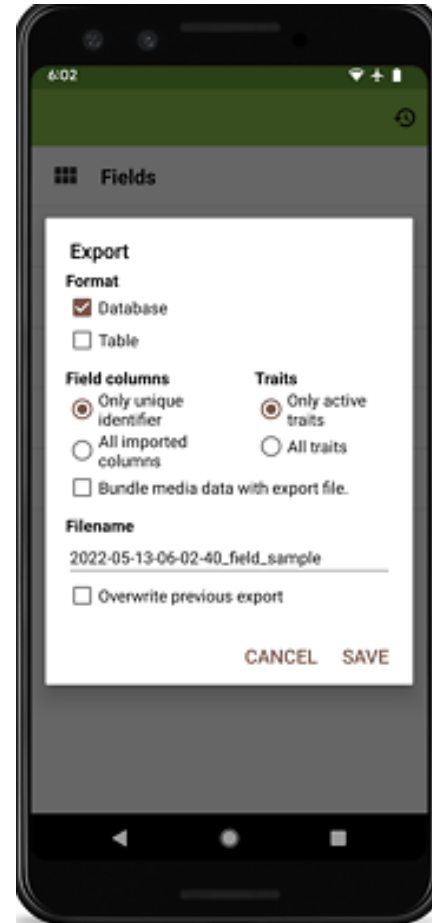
6:02

Fields

Export

Format

Database

Table

Field columns

Only unique identifier

All imported columns

Traits

Only active traits

All traits

Bundle media data with export file.

Filename

2022-05-13-06-02-40_field_sample

Overwrite previous export

CANCEL SAVE